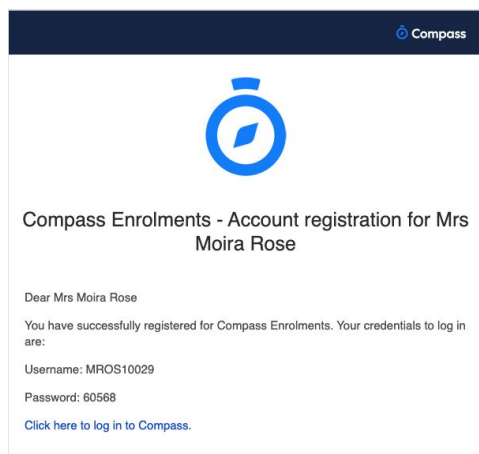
Compass

Compass Enrolments - Account registration for Mrs Moira Rose

Dear Mrs Moira Rose

You have successfully registered for Compass Enrolments. Your credentials to log in are:

Username: MROS10029

Password: 60568

Click here to log in to Compass.